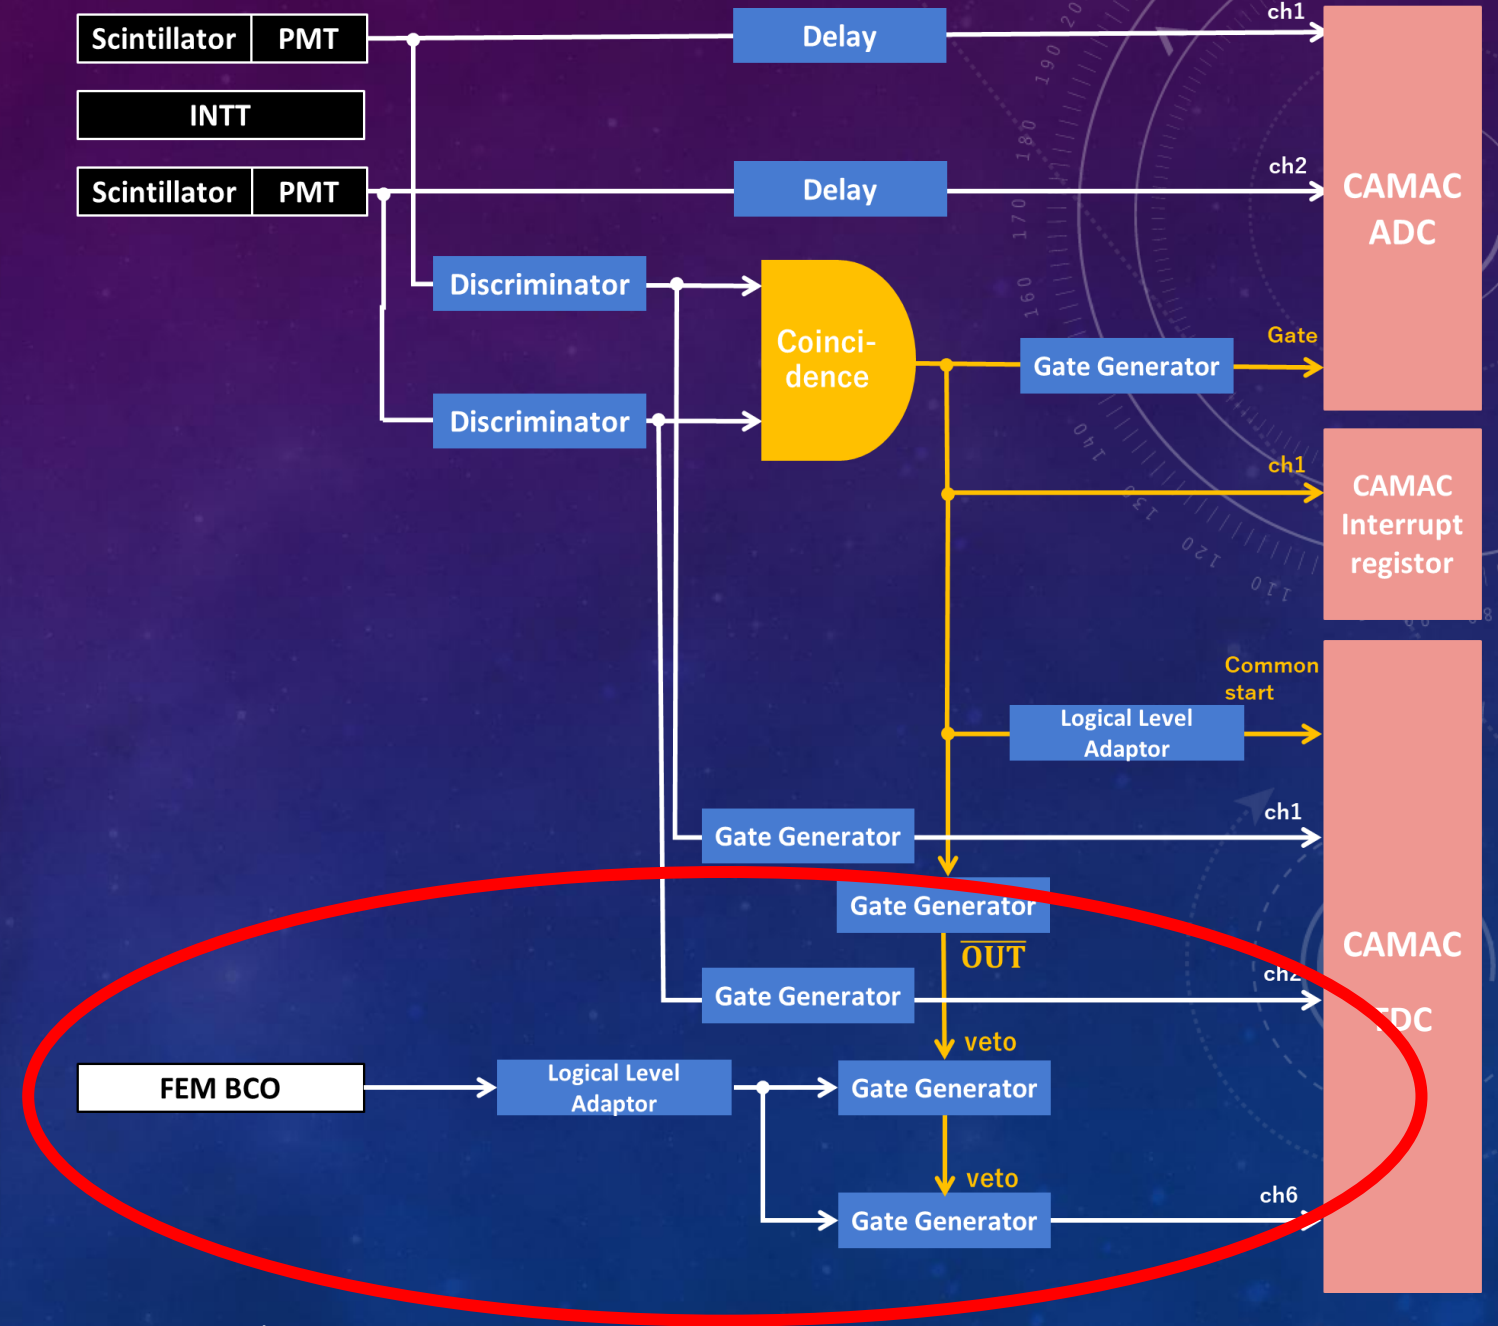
Scintillator PMT

INTT

Scintillator PMT

Delay

ch1

Delay

ch2

CAMAC ADC

Discriminator

Discriminator

Coinci-dence

Gate Generator

Gate

ch1

CAMAC Interrupt registor

Common start

Logical Level Adaptor

Gate Generator

ch1

Gate Generator

$\overline{\text{OUT}}$

Gate Generator

ch2

CAMAC

TDC

veto

FEM BCO

Logical Level Adaptor

Gate Generator

veto

Gate Generator

ch6